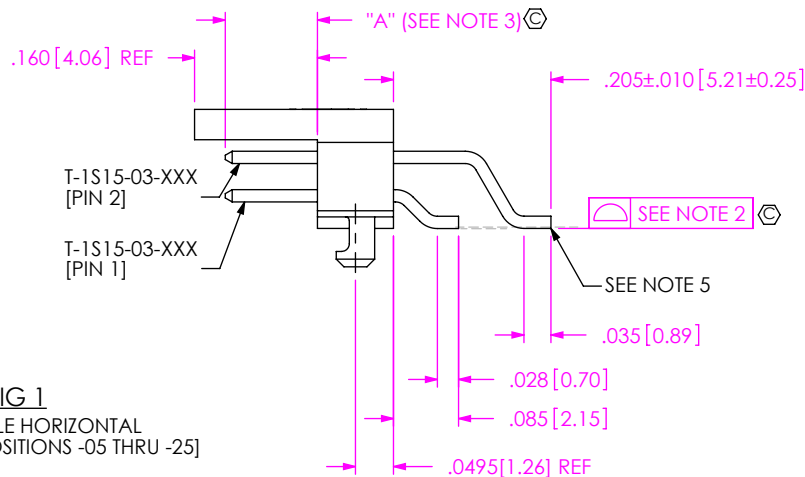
"A" (SEE NOTE 3) Ⓒ

.160 [4.06] REF

.205±.010 [5.21±0.25]

T-1S15-03-XXX
[PIN 2]

SEE NOTE 2 Ⓒ

T-1S15-03-XXX
[PIN 1]

SEE NOTE 5

.035 [0.89]

IG 1
LE HORIZONTAL
OSITIONS -05 THRU -25]

.028 [0.70]

.085 [2.15]

.0495 [1.26] REF